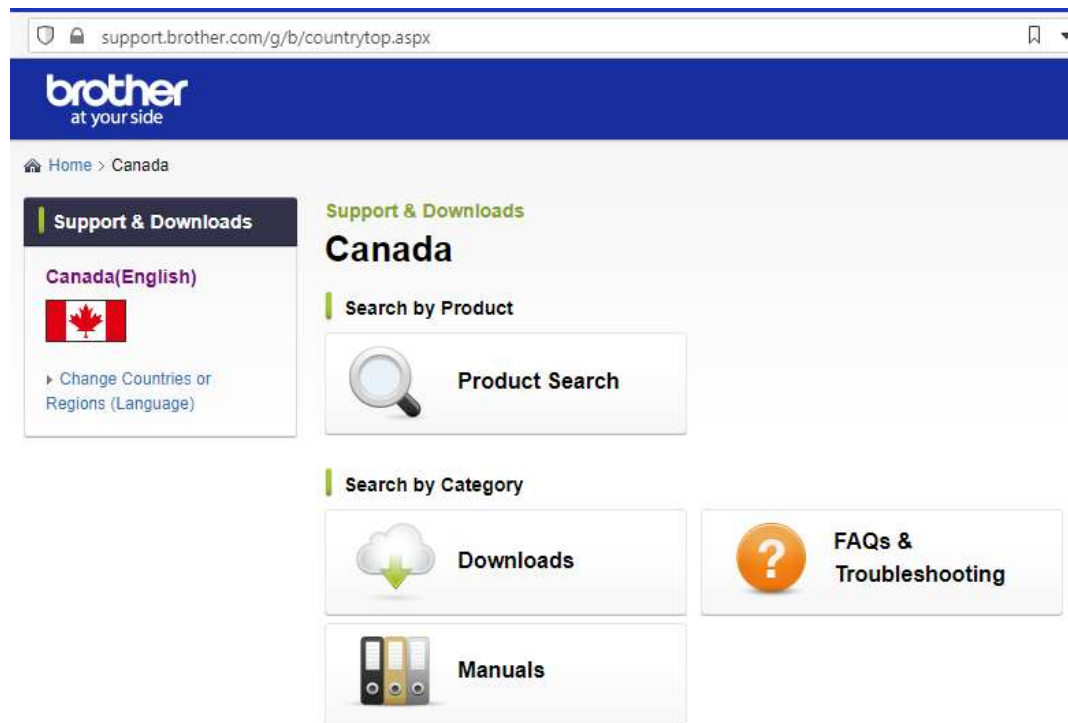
support.brother.com/g/b/countrytop.aspx

brother
at your side

Home > Canada

Support & Downloads

Canada(English)

Change Countries or Regions (Language)

Support & Downloads

Canada

Search by Product

Product Search

Search by Category

Downloads

FAQs & Troubleshooting

Manuals

?